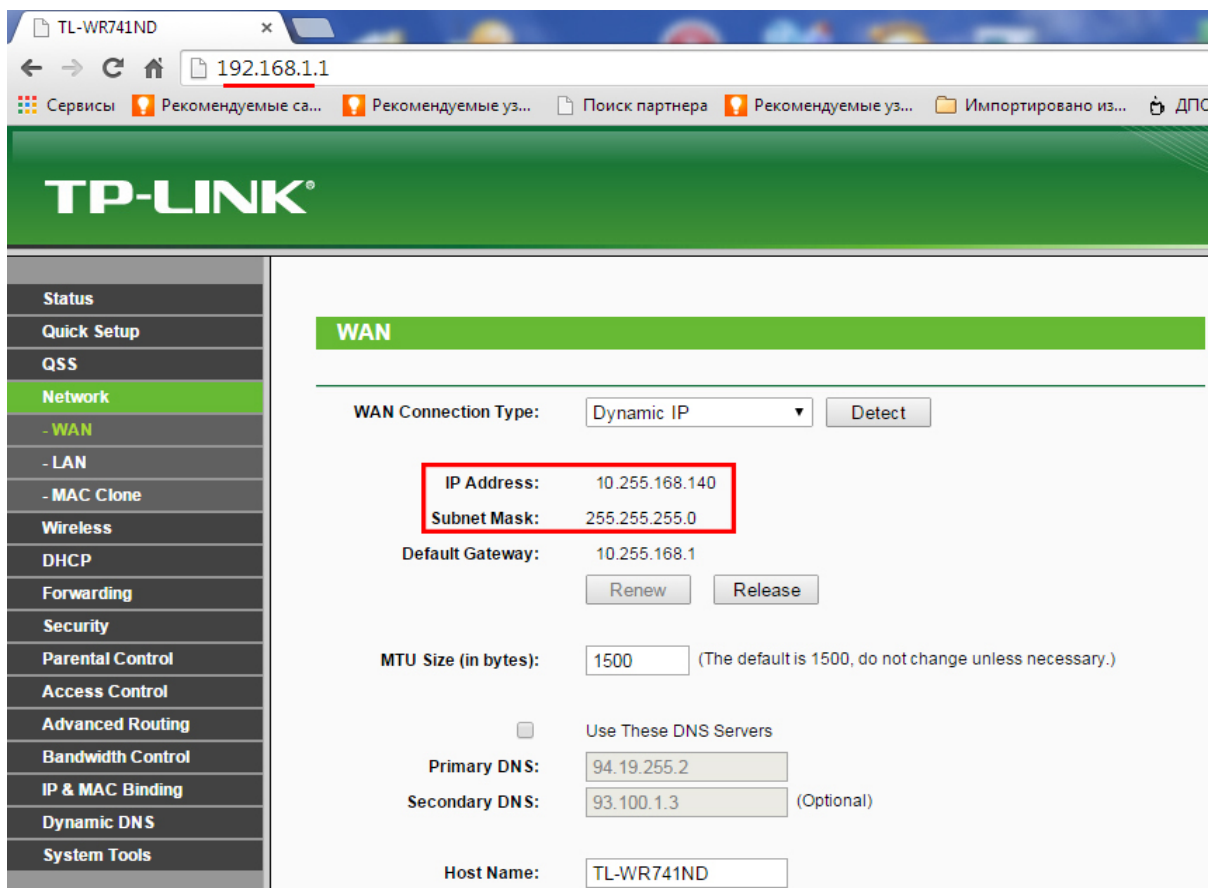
TL-WR741ND ×

192.168.1.1

Сервисы Рекомендуемые са... Рекомендуемые уз... Поиск партнера Рекомендуемые уз... Импортировано из... ДПС

TP-LINK®

Status
Quick Setup
QSS
Network
- WAN
- LAN
- MAC Clone
Wireless
DHCP
Forwarding
Security
Parental Control
Access Control
Advanced Routing
Bandwidth Control
IP & MAC Binding
Dynamic DNS
System Tools

WAN

WAN Connection Type: Dynamic IP Detect

IP Address: 10.255.168.140
Subnet Mask: 255.255.255.0
Default Gateway: 10.255.168.1
Renew Release

MTU Size (in bytes): 1500 (The default is 1500, do not change unless necessary.)

Use These DNS Servers
Primary DNS: 94.19.255.2
Secondary DNS: 93.100.1.3 (Optional)

Host Name: TL-WR741ND